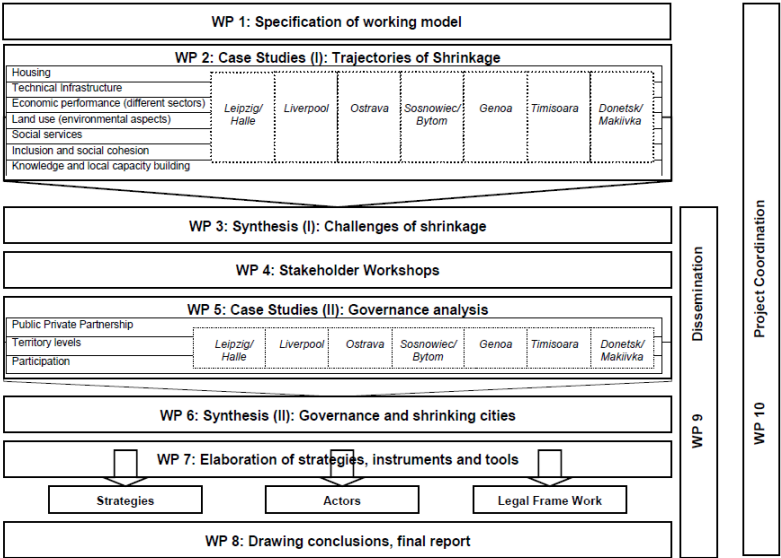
WP 1: Specification of working model

WP 2: Case Studies (I): Trajectories of Shrinkage

Housing
Technical Infrastructure
Economic performance (different sectors)
Land use (environmental aspects)
Social services
Inclusion and social cohesion
Knowledge and local capacity building

Leipzig/ Halle | Liverpool | Ostrava | Sosnowiec/ Bytom | Genoa | Timisoara | Donetsk/ Makiivka

WP 3: Synthesis (I): Challenges of shrinkage

WP 4: Stakeholder Workshops

WP 5: Case Studies (II): Governance analysis

Public Private Partnership
Territory levels
Participation

Leipzig/ Halle | Liverpool | Ostrava | Sosnowiec/ Bytom | Genoa | Timisoara | Donetsk/ Makiivka

WP 6: Synthesis (II): Governance and shrinking cities

WP 7: Elaboration of strategies, instruments and tools

Strategies
Actors
Legal Frame Work

WP 8: Drawing conclusions, final report

Dissemination
WP 9

Project Coordination
WP 10